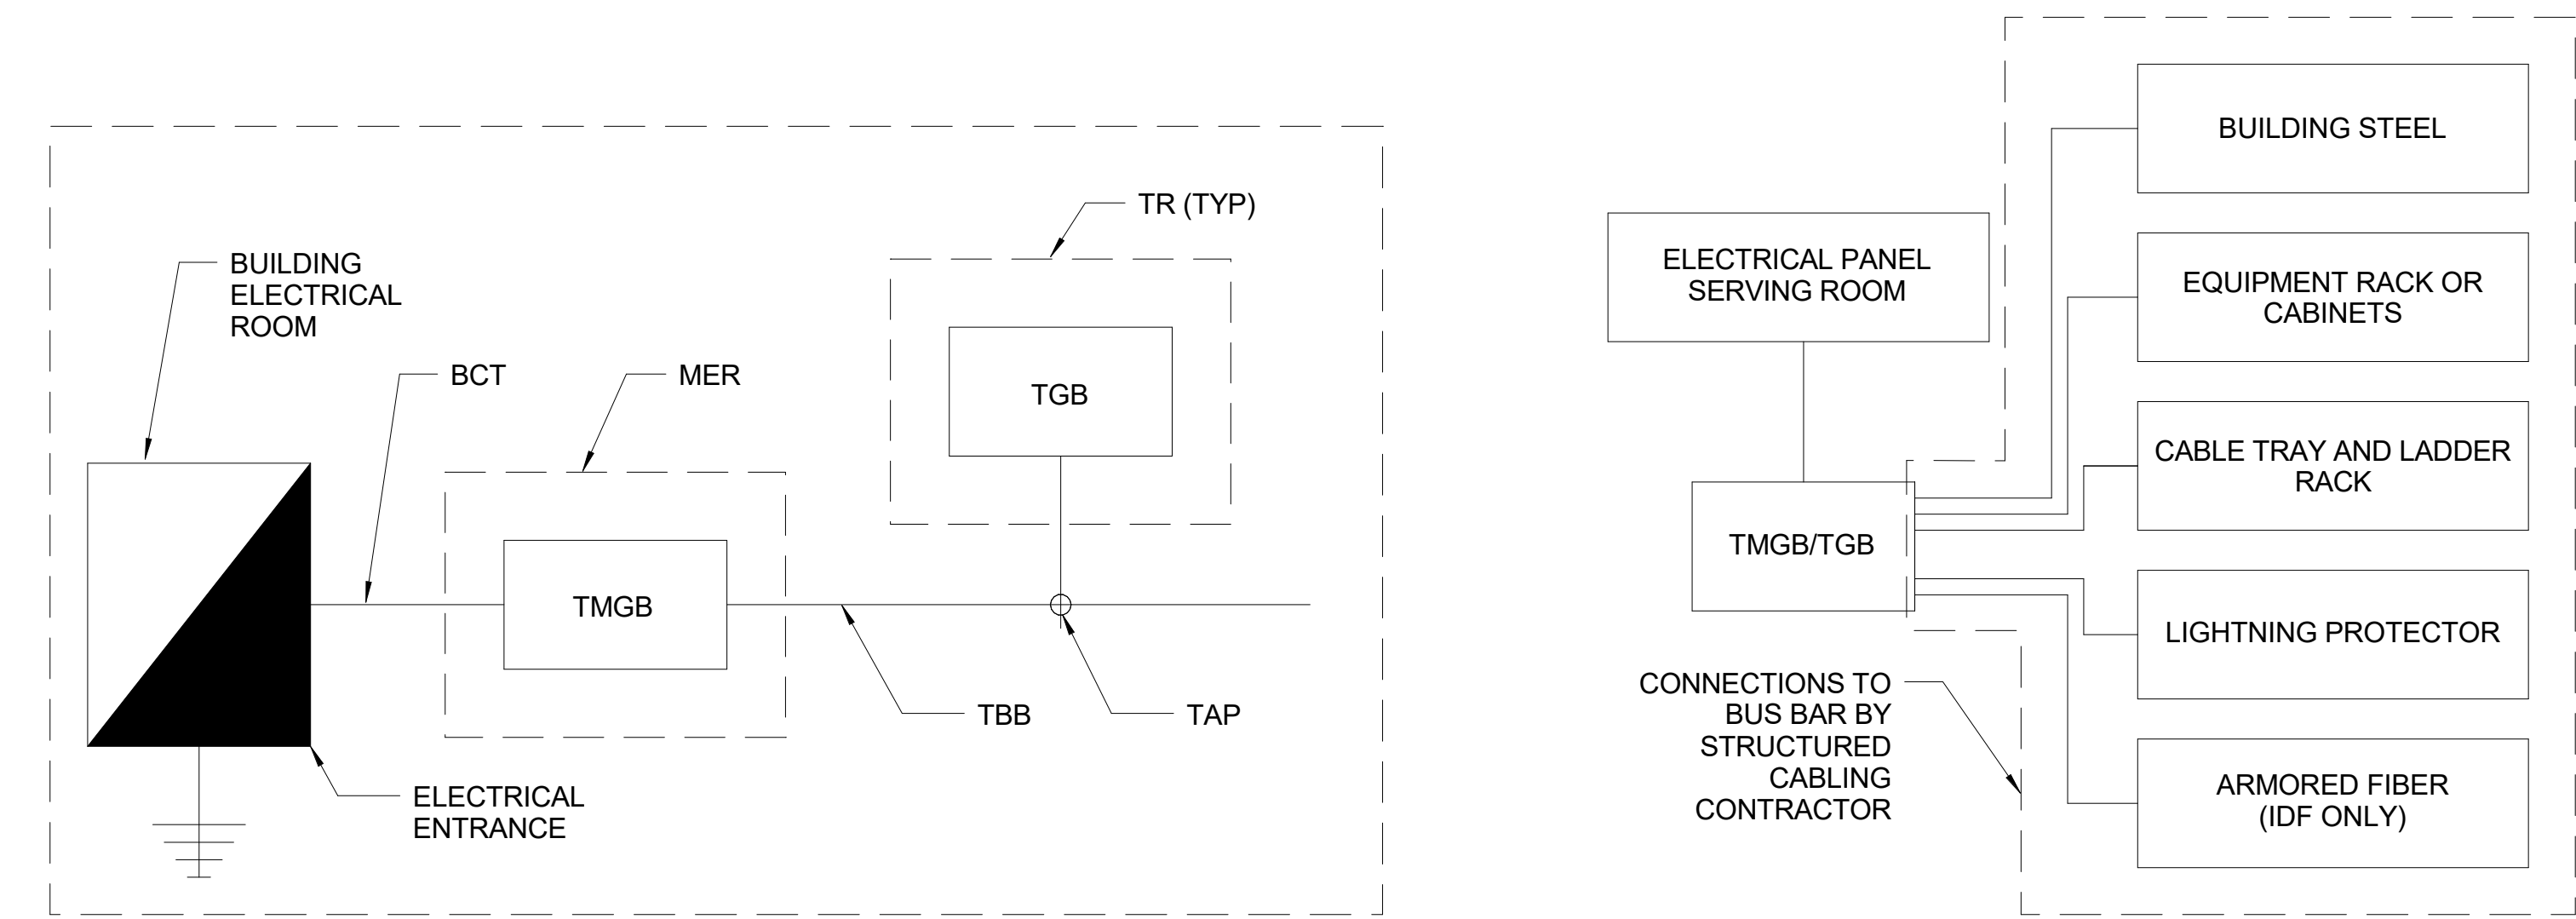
TR (TYP)

BUILDING ELECTRICAL ROOM

BCT

MER

TGB

TMGB

TBB

TAP

ELECTRICAL ENTRANCE

ELECTRICAL PANEL SERVING ROOM

TMGB/TGB

CONNECTIONS TO BUS BAR BY STRUCTURED CABLING CONTRACTOR

BUILDING STEEL

EQUIPMENT RACK OR CABINETS

CABLE TRAY AND LADDER RACK

LIGHTNING PROTECTOR

ARMORED FIBER (IDF ONLY)